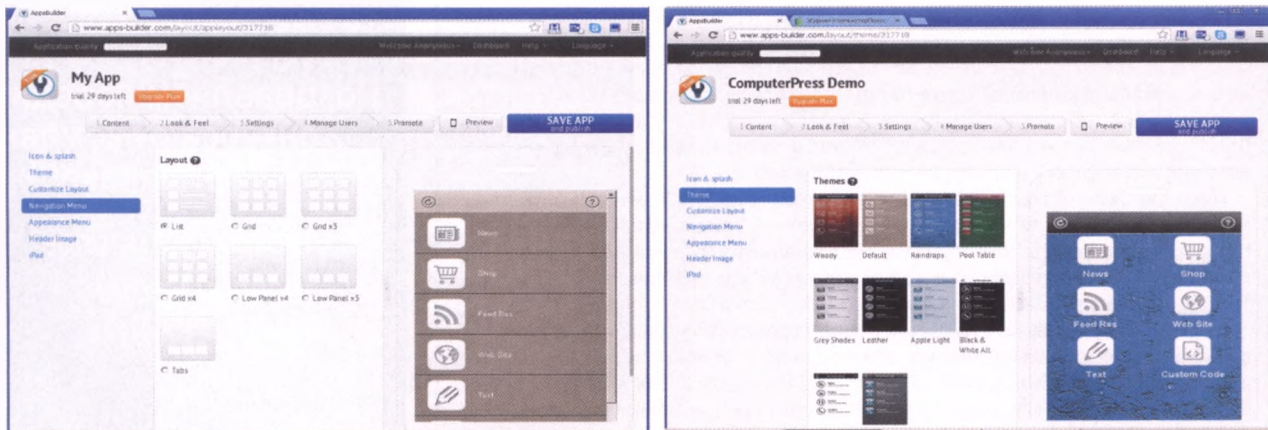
AppsBuilder
www.apps-builder.com/layout/applayout/317738
Application quality
Welcome Anonymous Dashboard Help Language

My App
trial 29 days left Upgrade Plan

1 Content 2 Look & Feel 3 Settings 4 Manage Users 5 Promote Preview SAVE APP and publish

Icon & splash
Theme
Customize Layout
Navigation Menu
Appearance Menu
Header Image
iPad

Layout
List Grid Grid x3
Grid x4 Low Panel x4 Low Panel x3
Tabs

News
Shop
Feed Rss
Web Site
Text

AppsBuilder
www.apps-builder.com/layout/theme/317738
Application quality
Welcome Anonymous Dashboard Help Language

ComputerPress Demo
trial 29 days left Upgrade Plan

1 Content 2 Look & Feel 3 Settings 4 Manage Users 5 Promote Preview SAVE APP and publish

Icon & splash
Theme
Customize Layout
Navigation Menu
Appearance Menu
Header Image
iPad

Themes
Woody Default Raindrops Pool Table
Grey Shades Leather Apple Light Black & White Alt

News
Shop
Feed Rss
Web Site
Text
Custom Code